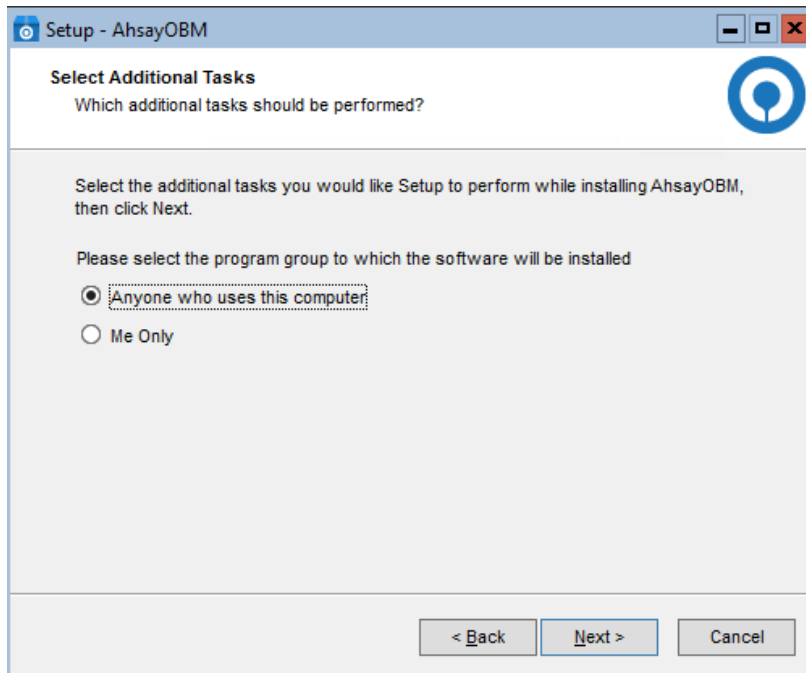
Setup - AhsayOBM

Select Additional Tasks

Which additional tasks should be performed?

Select the additional tasks you would like Setup to perform while installing AhsayOBM, then click Next.

Please select the program group to which the software will be installed

Anyone who uses this computer

Me Only

< Back

Next >

Cancel